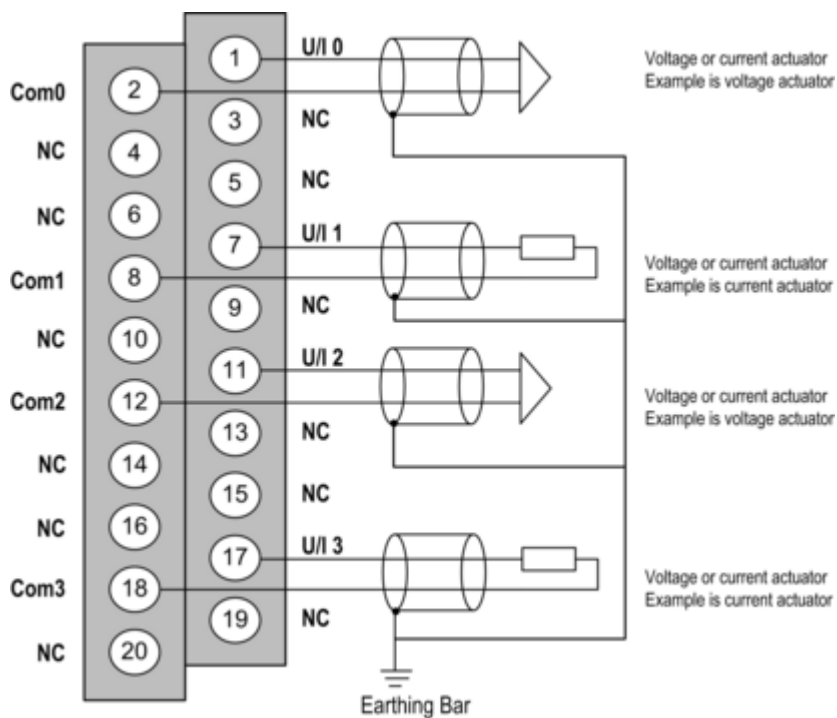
1 U/I 0
Voltage or current actuator
Example is voltage actuator
Com0 2
3 NC
NC 4
5 NC
NC 6
7 U/I 1
Com1 8
Voltage or current actuator
Example is current actuator
9 NC
NC 10
11 U/I 2
Com2 12
Voltage or current actuator
Example is voltage actuator
13 NC
NC 14
15 NC
NC 16
17 U/I 3
Com3 18
Voltage or current actuator
Example is current actuator
19 NC
NC 20
Earthing Bar